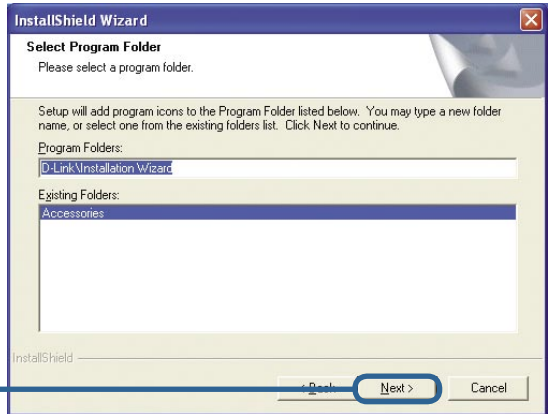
InstallShield Wizard

Select Program Folder

Please select a program folder.

Setup will add program icons to the Program Folder listed below. You may type a new folder name, or select one from the existing folders list. Click Next to continue.

Program Folders:

D-Link\Installation Wizard

Existing Folders:

Accessories

InstallShield

< Back

Next >

Cancel